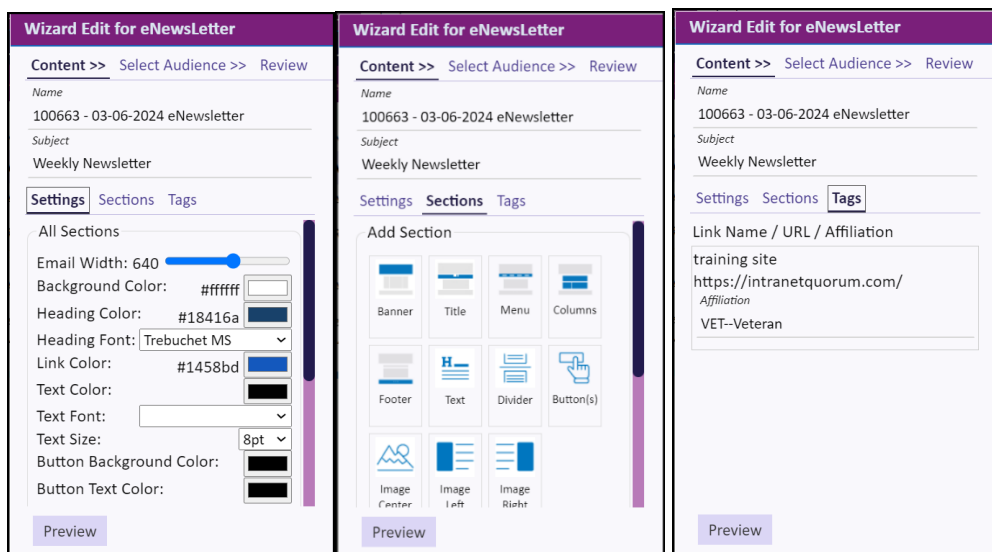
Wizard Edit for eNewsLetter

Content >> Select Audience >> Review

Name
100663 - 03-06-2024 eNewsletter

Subject
Weekly Newsletter

Settings Sections Tags

All Sections

Email Width: 640

Background Color: #ffffff

Heading Color: #18416a

Heading Font: Trebuchet MS

Link Color: #1458bd

Text Color:

Text Font:

Text Size: 8pt

Button Background Color:

Button Text Color:

Preview

Wizard Edit for eNewsLetter

Content >> Select Audience >> Review

Name
100663 - 03-06-2024 eNewsletter

Subject
Weekly Newsletter

Settings Sections Tags

Add Section

Banner Title Menu Columns

Footer Text Divider Button(s)

Image Center Image Left Image Right

Preview

Wizard Edit for eNewsLetter

Content >> Select Audience >> Review

Name
100663 - 03-06-2024 eNewsletter

Subject
Weekly Newsletter

Settings Sections Tags

Link Name / URL / Affiliation

training site
https://intranetquorum.com/

Affiliation
VET--Veteran

Preview